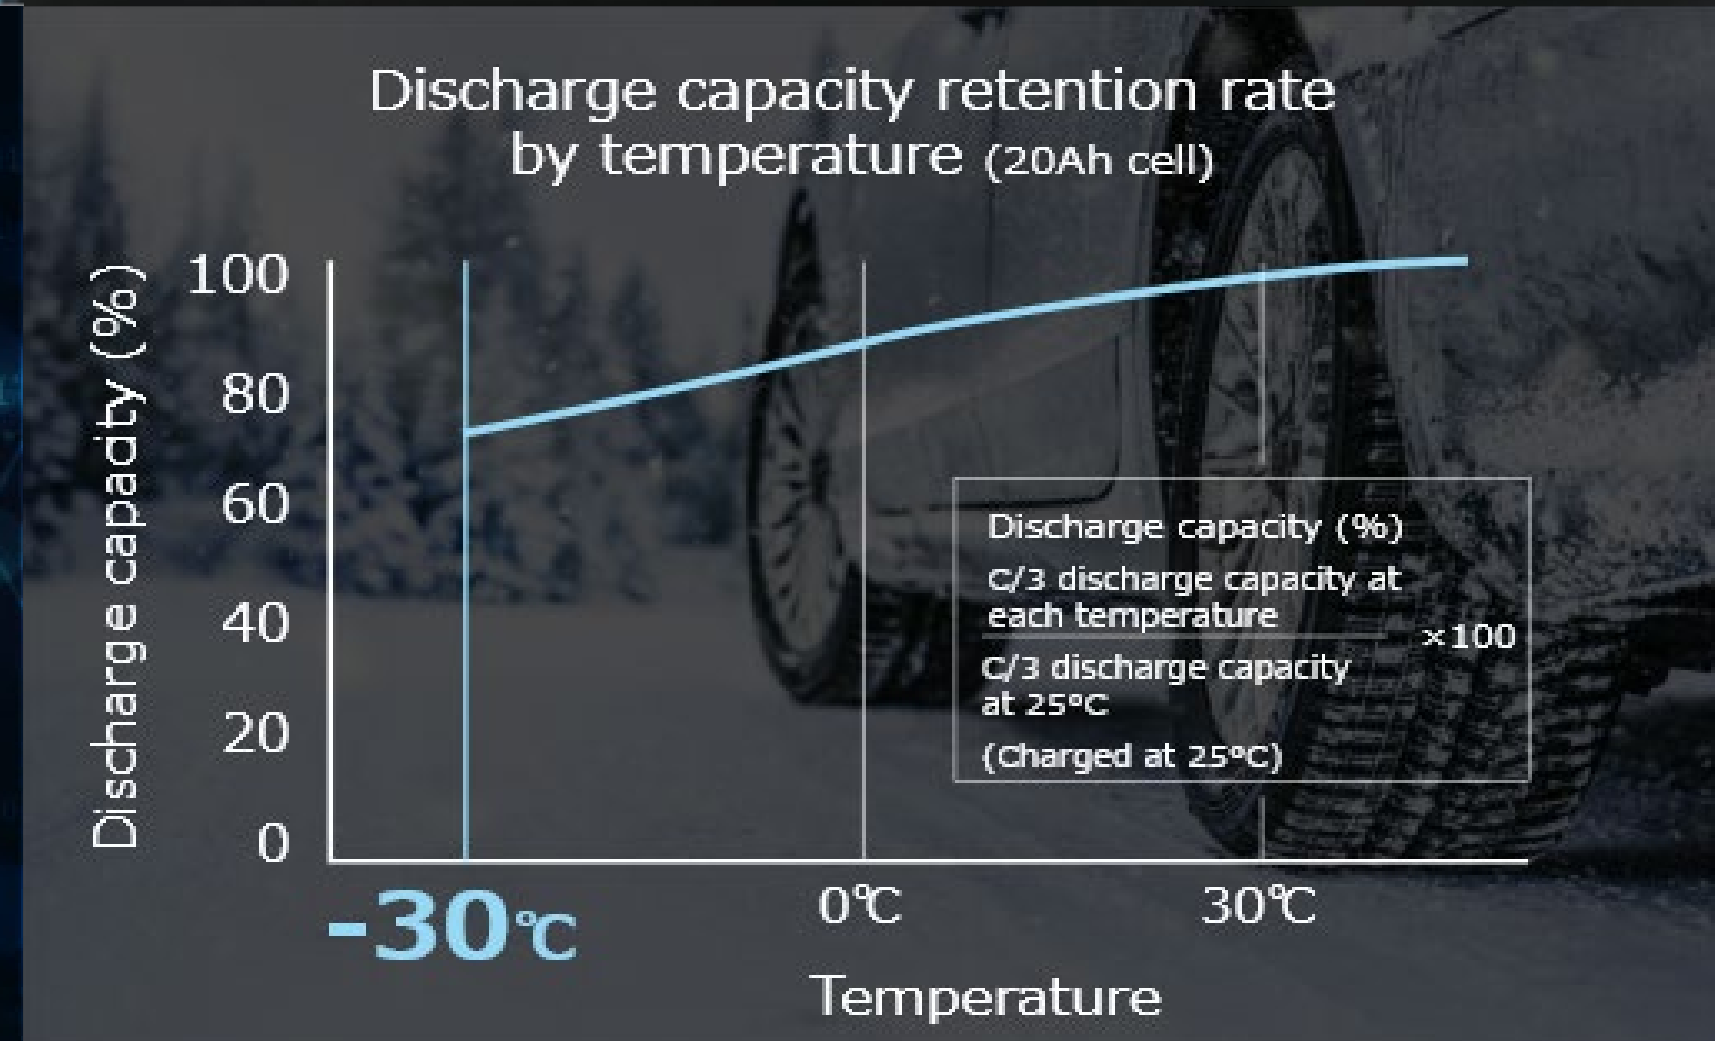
Discharge capacity retention rate by temperature (20Ah cell)

Discharge capacity (%)

100
80
60
40
20
0

Discharge capacity (%) = $\frac{\text{C/3 discharge capacity at each temperature}}{\text{C/3 discharge capacity at 25°C}} \times 100$
(Charged at 25°C)

-30℃
0℃
30℃

Temperature